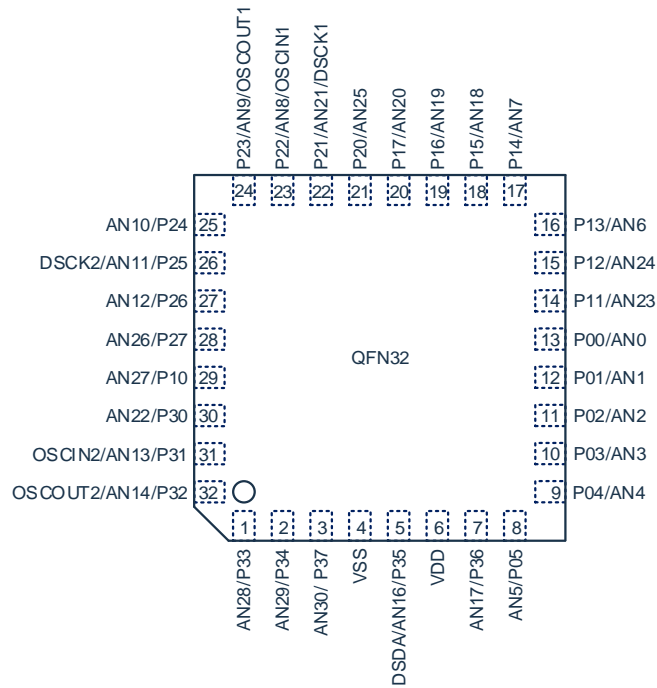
P23/AN9/OSCOUT1
P22/AN8/OSCIN1
P21/AN21/DSCK1
P20/AN25
P17/AN20
P16/AN19
P15/AN18
P14/AN7

24 23 22 21 20 19 18 17

AN10/P24 25
DSCK2/AN11/P25 26
AN12/P26 27
AN26/P27 28
AN27/P10 29
AN22/P30 30
OSCIN2/AN13/P31 31
OSCOUT2/AN14/P32 32

16 P13/AN6
15 P12/AN24
14 P11/AN23
13 P00/AN0
12 P01/AN1
11 P02/AN2
10 P03/AN3
9 P04/AN4

QFN32

1 2 3 4 5 6 7 8

AN28/P33
AN29/P34
AN30/ P37
VSS
DSDA/AN16/P35
VDD
AN17/P36
AN5/P05